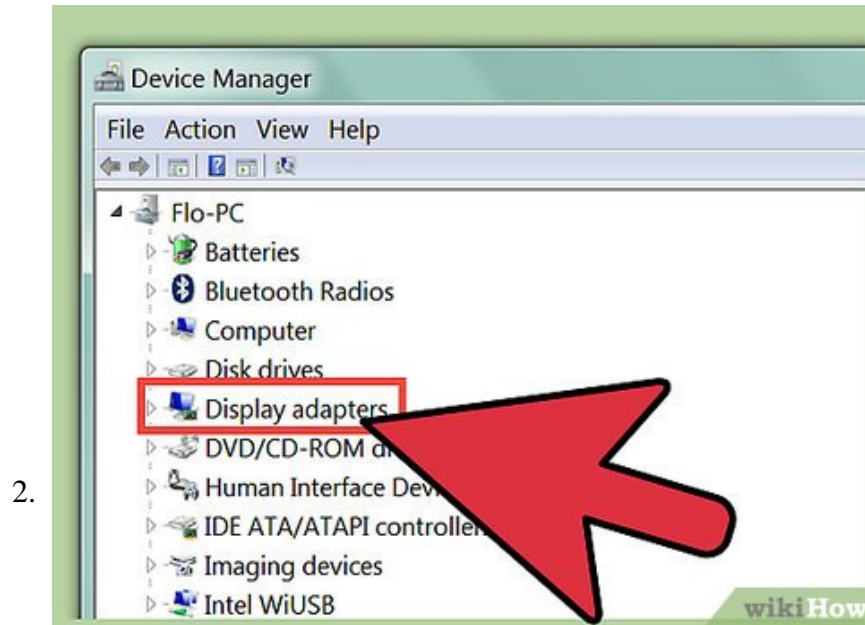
2.

Device Manager

File Action View Help

Flo-PC

Batteries

Bluetooth Radios

Computer

Disk drives

Display adapters

DVD/CD-ROM d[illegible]

Human Interface Dev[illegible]

IDE ATA/ATAPI controlle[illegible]

Imaging devices

Intel WiUSB

wikiHow